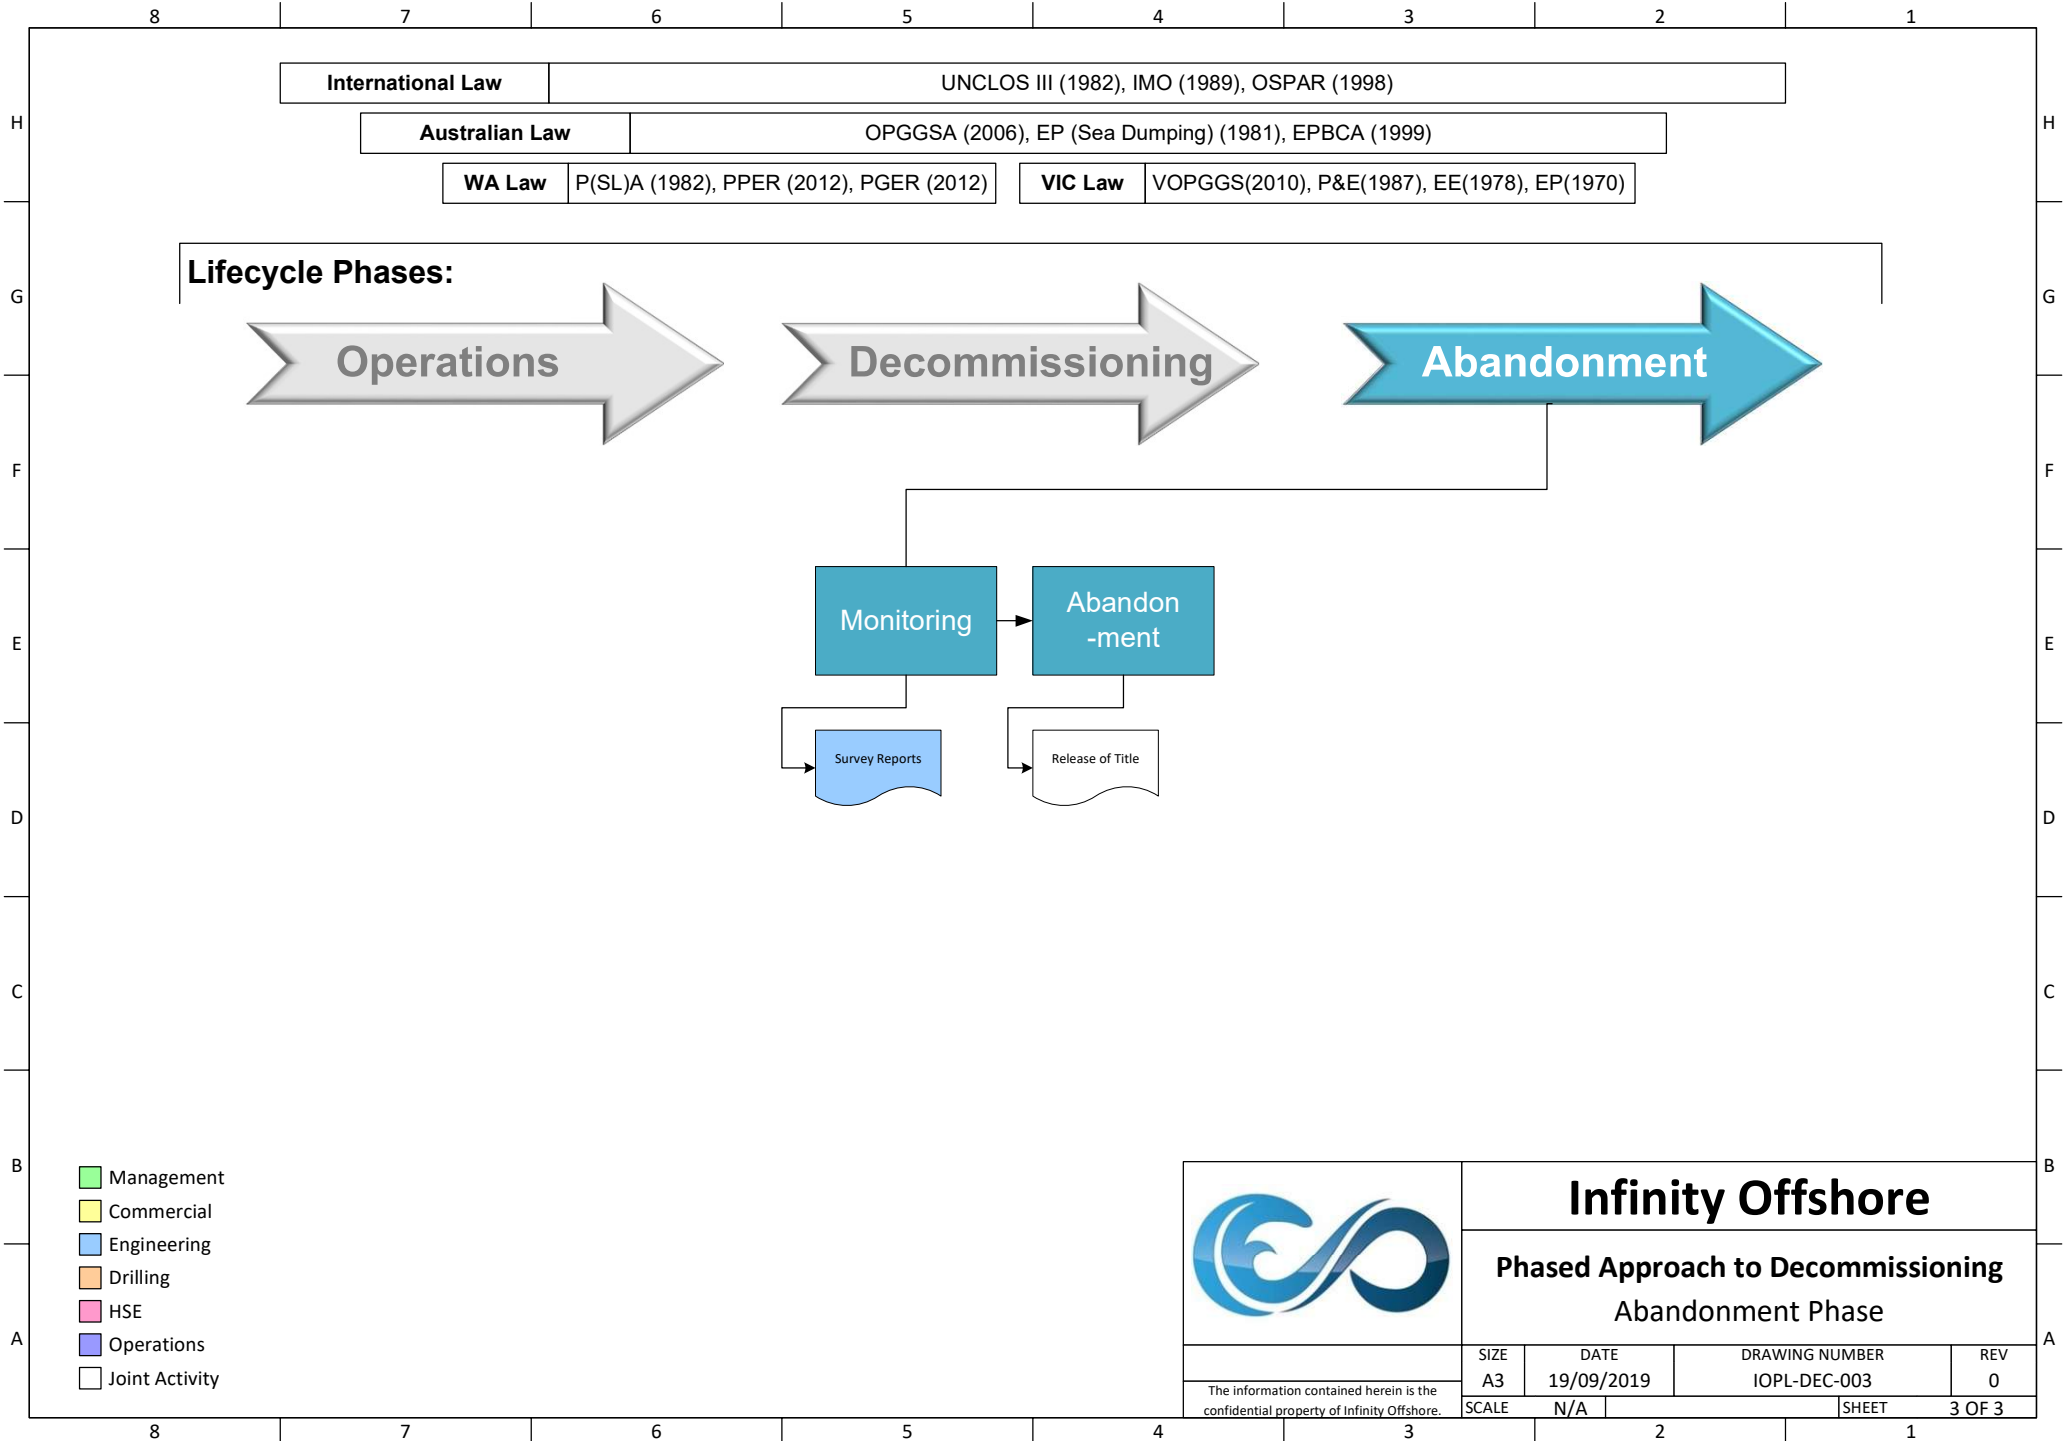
8 7 6 5 4 3 2 1

H

| International Law | UNCLOS III (1982), IMO (1989), OSPAR (1998) |
|---|---|

| Australian Law | OPGGSA (2006), EP (Sea Dumping) (1981), EPBCA (1999) |
|---|---|

| WA Law | P(SL)A (1982), PPER (2012), PGER (2012) |
|---|---|

| VIC Law | VOPGGS(2010), P&E(1987), EE(1978), EP(1970) |
|---|---|

G

Lifecycle Phases:

Operations

Decommissioning

Abandonment

F

E

Monitoring

Abandon -ment

D

Survey Reports

Release of Title

C

B

Management
Commercial
Engineering
Drilling
HSE
Operations
Joint Activity

A

Infinity Offshore

Phased Approach to Decommissioning
Abandonment Phase

The information contained herein is the confidential property of Infinity Offshore.

| SIZE | DATE | DRAWING NUMBER | REV |
|---|---|---|---|
| A3 | 19/09/2019 | IOPL-DEC-003 | 0 |

SCALE N/A SHEET 3 OF 3

8 7 6 5 4 3 2 1